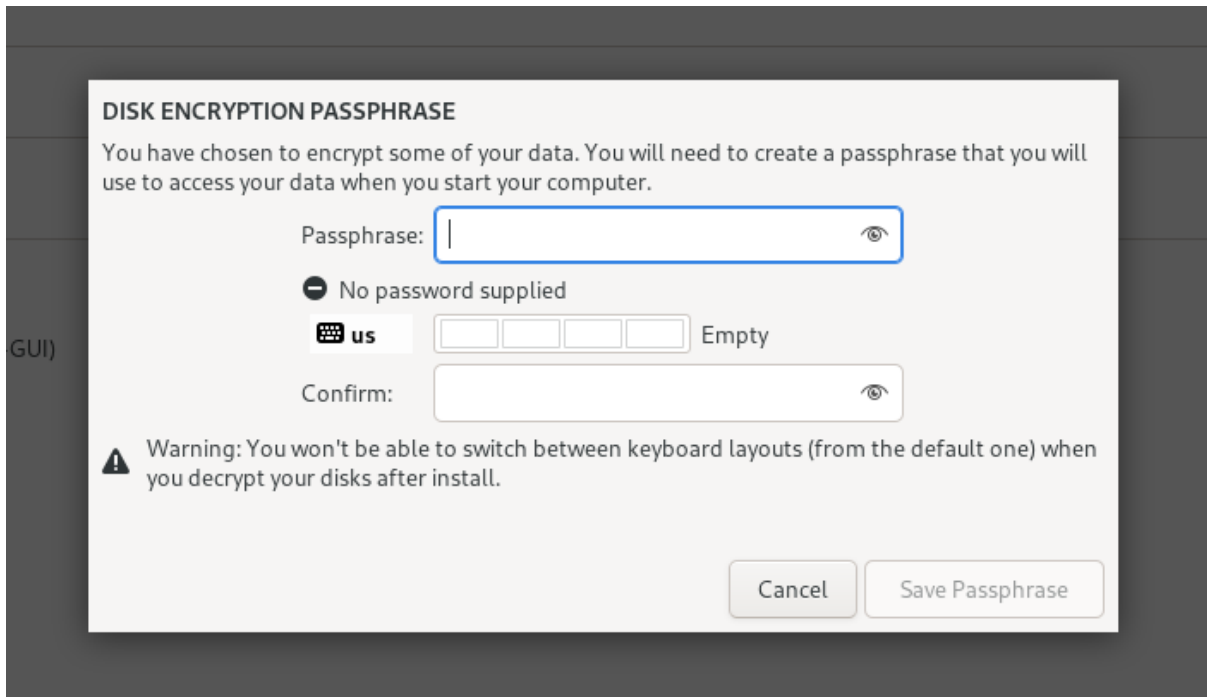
GUI)

DISK ENCRYPTION PASSPHRASE

You have chosen to encrypt some of your data. You will need to create a passphrase that you will use to access your data when you start your computer.

Passphrase:

No password supplied

us

Empty

Confirm:

Warning: You won't be able to switch between keyboard layouts (from the default one) when you decrypt your disks after install.

Cancel

Save Passphrase